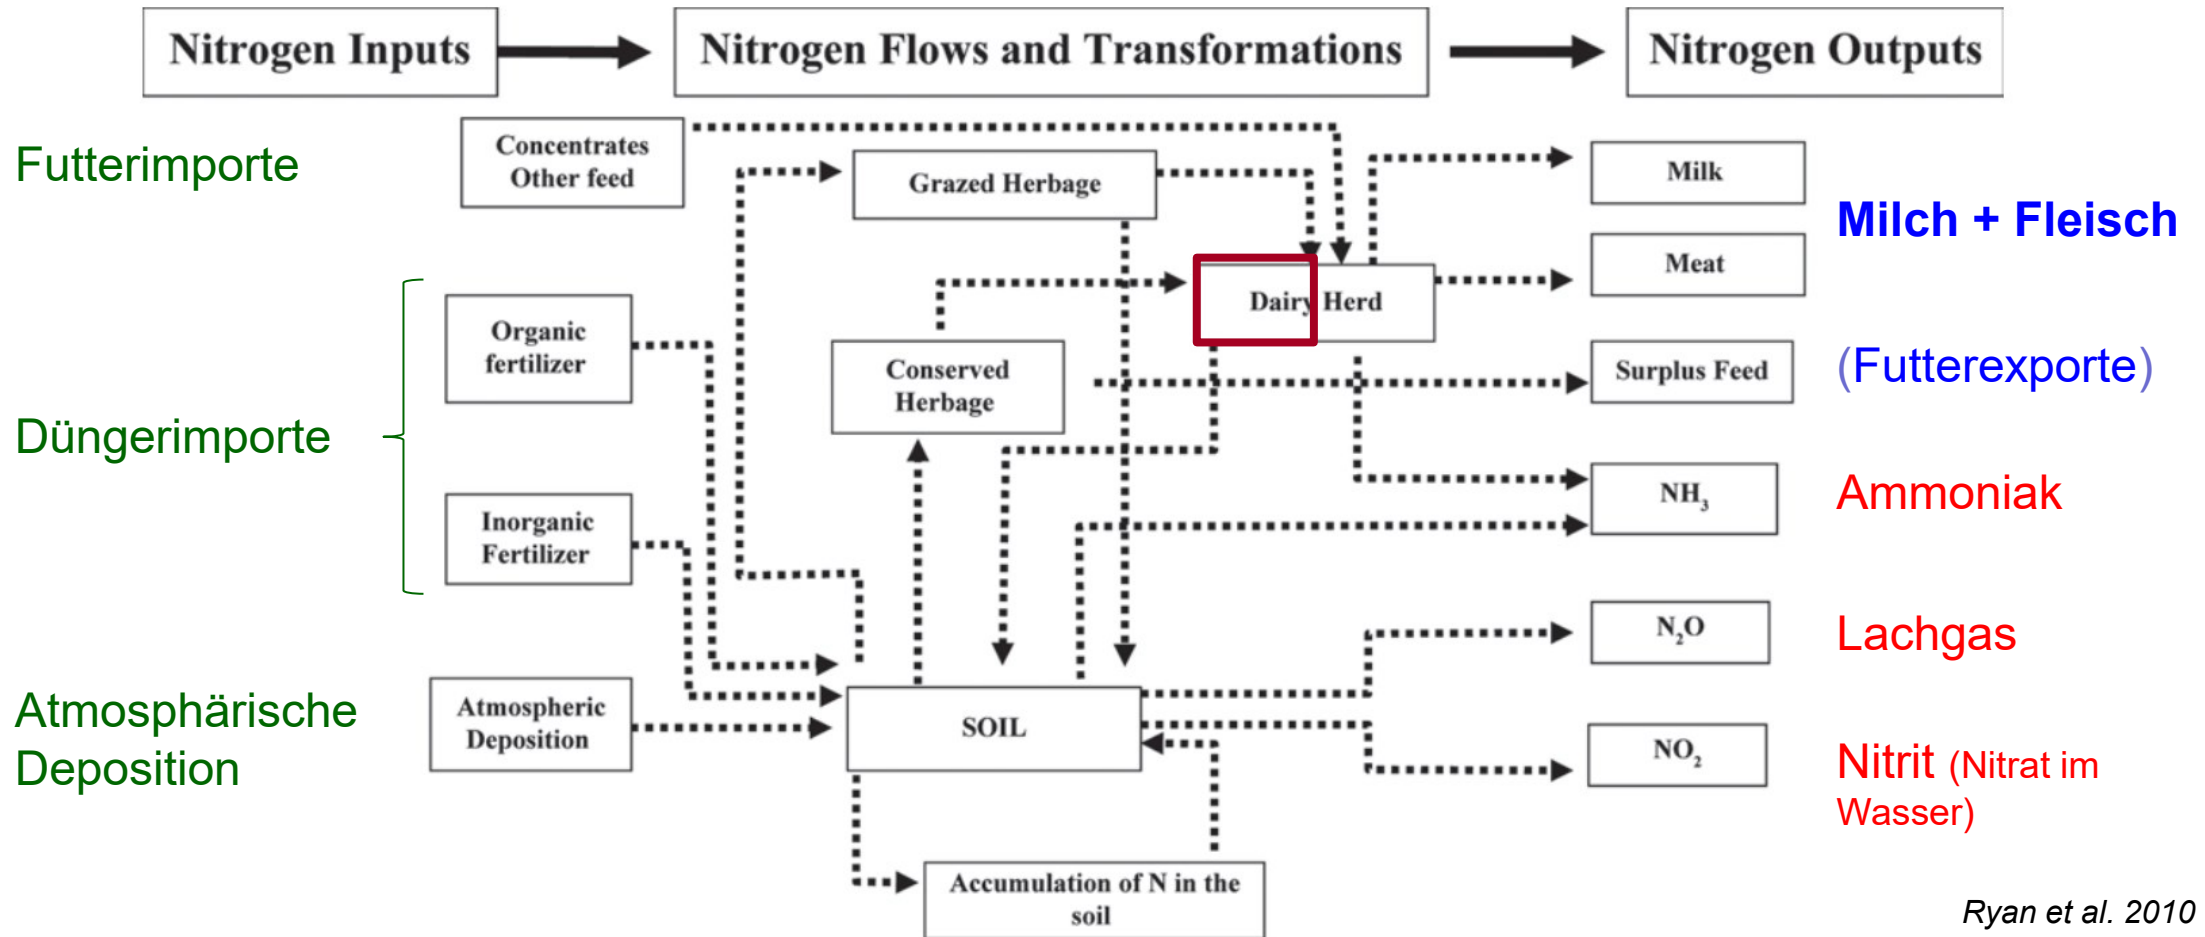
Nitrogen Inputs

Nitrogen Flows and Transformations

Nitrogen Outputs

Futterimporte

Concentrates
Other feed

Grazed Herbage

Milk

Milch + Fleisch

Meat

Dairy Herd

Organic fertilizer

Conserved Herbage

Surplus Feed

(Futterexporte)

Düngerimporte

$NH_3$

Ammoniak

Inorganic Fertilizer

$N_2O$

Lachgas

Atmosphärische Deposition

Atmospheric Deposition

SOIL

$NO_2$

Nitrit (Nitrat im Wasser)

Accumulation of N in the soil

Ryan et al. 2010